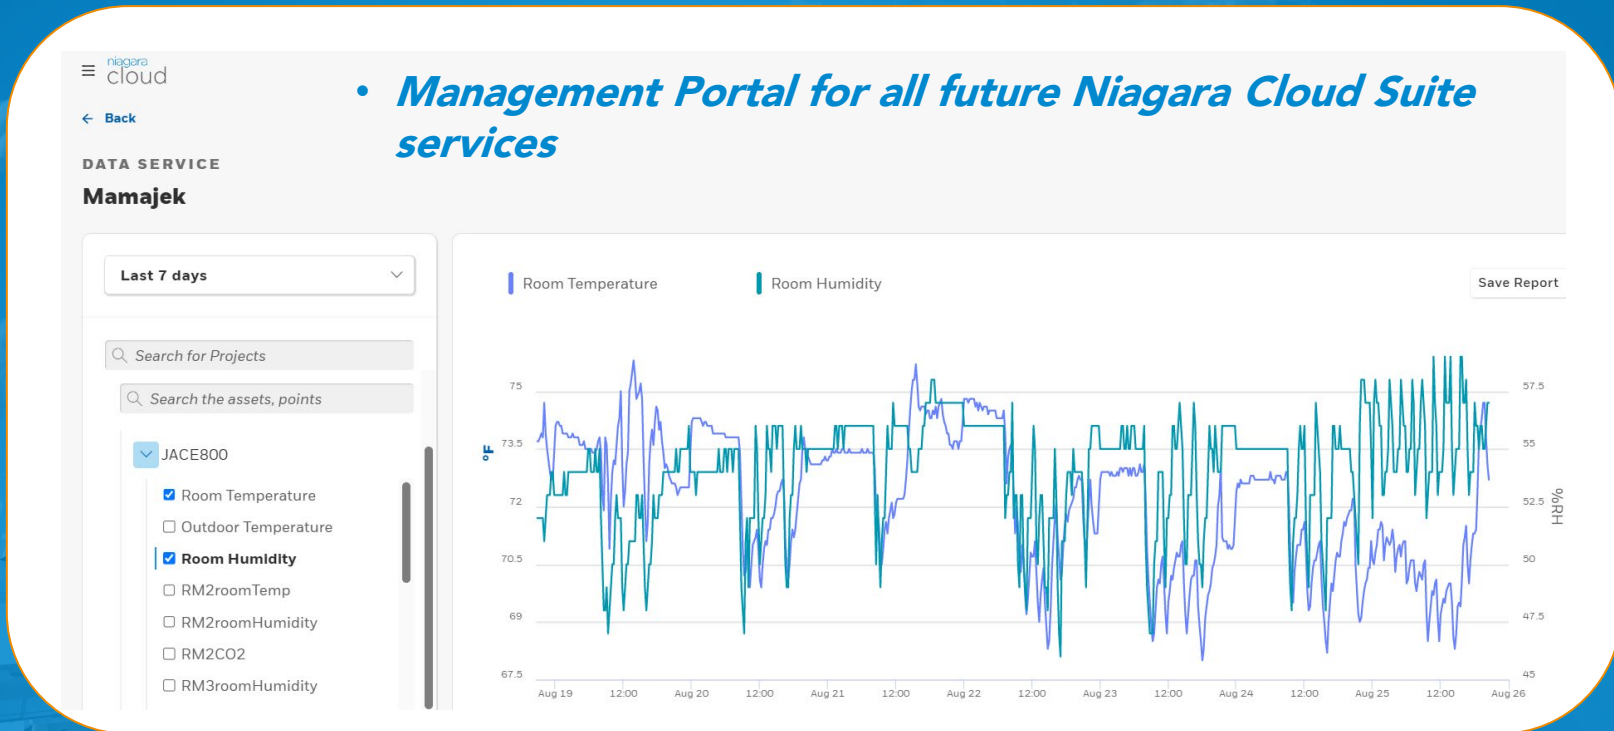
• Management Portal for all future Niagara Cloud Suite services

niagara cloud

Back

DATA SERVICE

Mamajek

Last 7 days

Search for Projects

Search the assets, points

JACE800

Room Temperature

Outdoor Temperature

Room Humidity

RM2roomTemp

RM2roomHumidity

RM2CO2

RM3roomHumidity

Room Temperature

Room Humidity

Save Report

°F

75
73.5
72
70.5
69
67.5

57.5
55
52.5
50
47.5
45

%RH

Aug 19 12:00 Aug 20 12:00 Aug 21 12:00 Aug 22 12:00 Aug 23 12:00 Aug 24 12:00 Aug 25 12:00 Aug 26